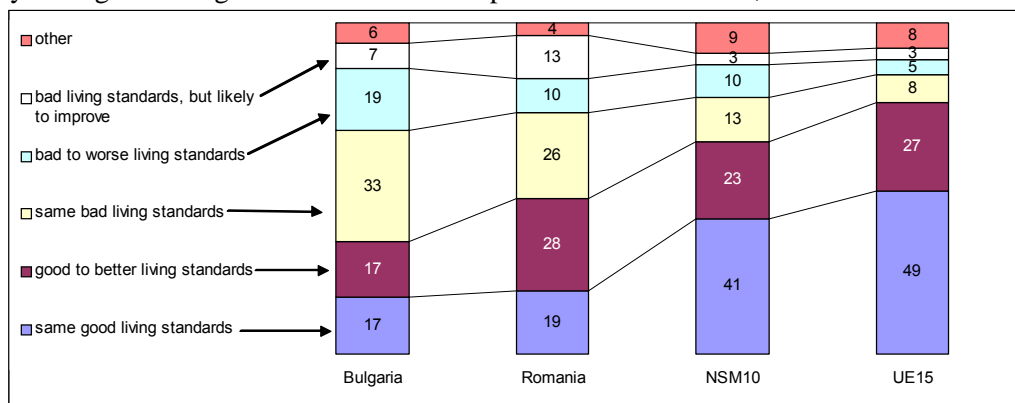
other

bad living standards, but likely to improve

bad to worse living standards

same bad living standards

good to better living standards

same good living standards

| | Bulgaria | Romania | NSM10 | UE15 |
|---|---|---|---|---|
| other | 6 | 4 | 9 | 8 |
| bad living standards, but likely to improve | 7 | 13 | 3 | 3 |
| bad to worse living standards | 19 | 10 | 10 | 5 |
| same bad living standards | 33 | 26 | 13 | 8 |
| good to better living standards | 17 | 28 | 23 | 27 |
| same good living standards | 17 | 19 | 41 | 49 |